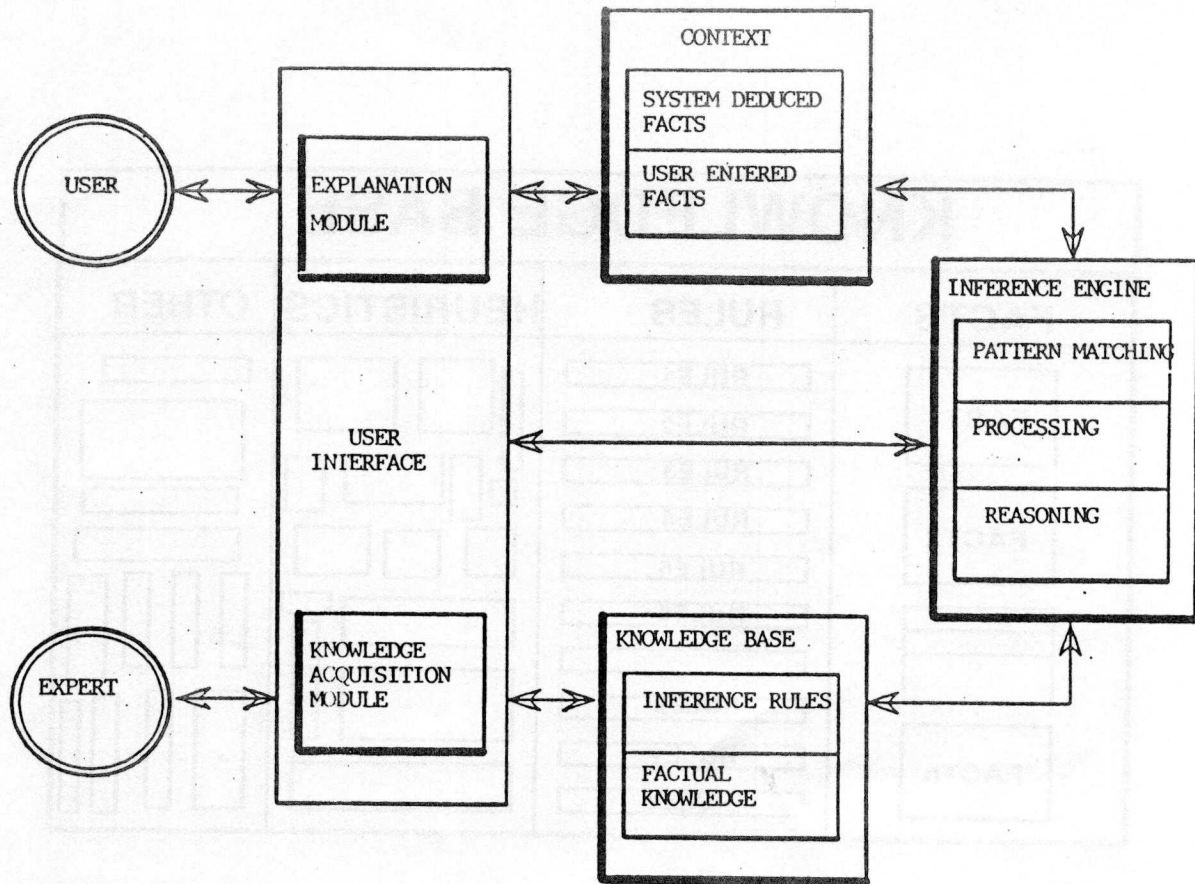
CONTEXT

SYSTEM DEDUCED FACTS

USER ENTERED FACTS

USER

EXPLANATION MODULE

USER INIERFACE

INFERENCE ENGINE

PATTERN MATCHING

PROCESSING

REASONING

EXPERT

KNOWLEDGE ACQUISITION MODULE

KNOWLEDGE BASE

INFERENCE RULES

FACTUAL KNOWLEDGE